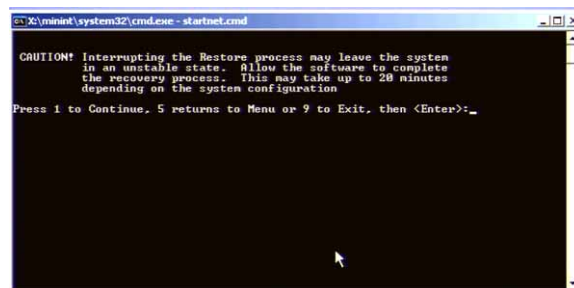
X:\minint\system32\cmd.exe - startnet.cmd

CAUTION! Interrupting the Restore process may leave the system in an unstable state. Allow the software to complete the recovery process. This may take up to 20 minutes depending on the system configuration

Press 1 to Continue, 5 returns to Menu or 9 to Exit, then <Enter>:_